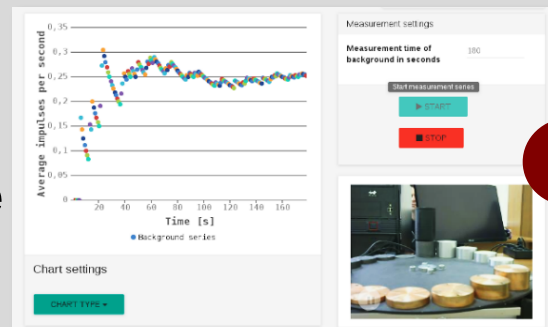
0,35
0,3
0,25
0,2
0,15
0,1
0,05
0
Average impulses per second
20 40 60 80 100 120 140 160
Time [s]
Background series

Chart settings

CHART TYPE ▾

Measurement settings

Measurement time of background in seconds

180

Start measurement series

▶ START

■ STOP

e